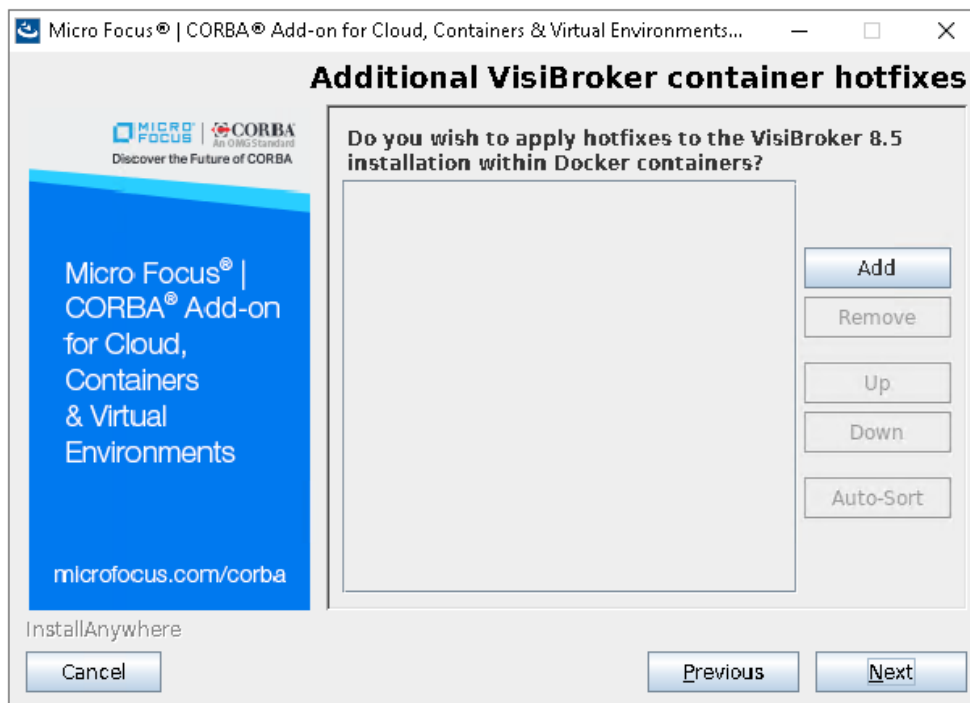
Micro Focus® | CORBA® Add-on for Cloud, Containers & Virtual Environments...

Additional VisiBroker container hotfixes

MICRO FOCUS | CORBA An OMG Standard
Discover the Future of CORBA

Micro Focus® | CORBA® Add-on for Cloud, Containers & Virtual Environments

microfocus.com/corba

Do you wish to apply hotfixes to the VisiBroker 8.5 installation within Docker containers?

Add

Remove

Up

Down

Auto-Sort

InstallAnywhere

Cancel

Previous

Next